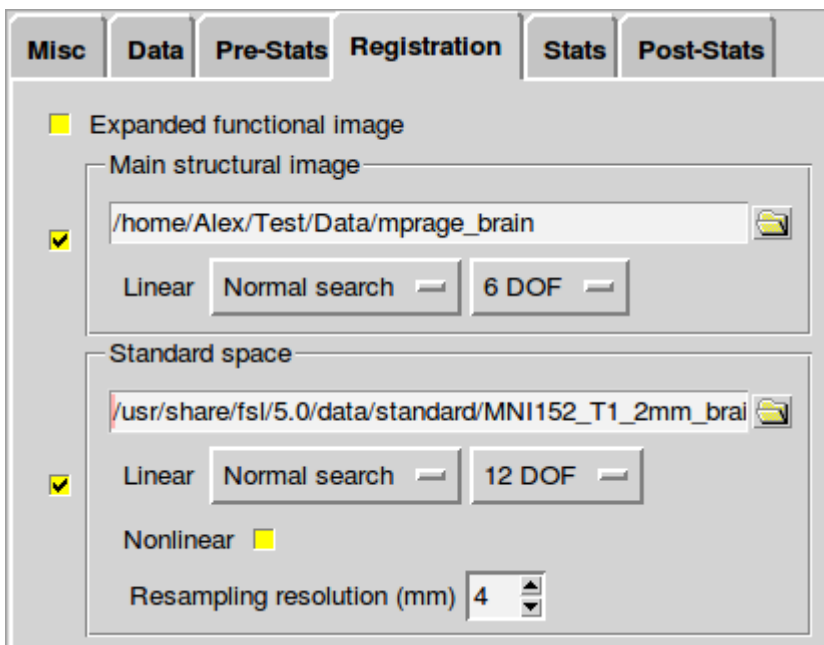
Misc | Data | Pre-Stats | Registration | Stats | Post-Stats

Expanded functional image

Main structural image

/home/Alex/Test/Data/mprage_brain

Linear Normal search 6 DOF

Standard space

/usr/share/fsl/5.0/data/standard/MNI152_T1_2mm_brai

Linear Normal search 12 DOF

Nonlinear

Resampling resolution (mm) 4